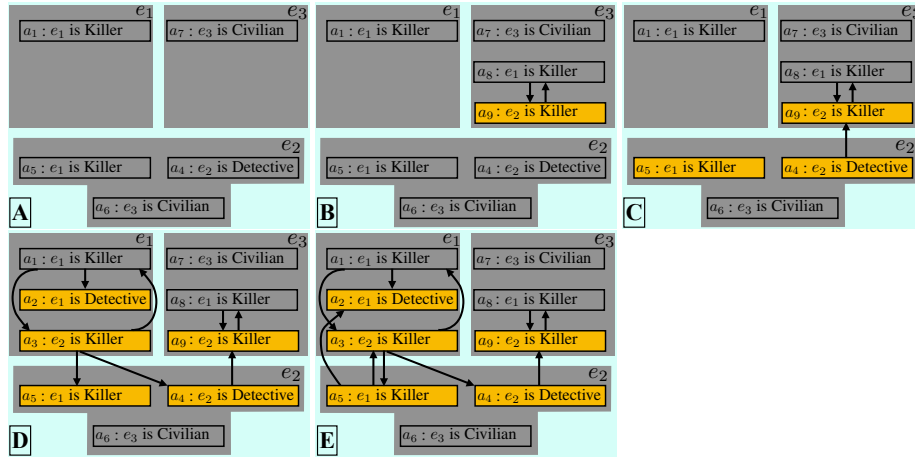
$e_1$
$a_1 : e_1$ is Killer
$e_3$
$a_7 : e_3$ is Civilian
$e_2$
$a_5 : e_1$ is Killer
$a_4 : e_2$ is Detective
$a_6 : e_3$ is Civilian
A

$e_1$
$a_1 : e_1$ is Killer
$e_3$
$a_7 : e_3$ is Civilian
$a_8 : e_1$ is Killer
$a_9 : e_2$ is Killer
$e_2$
$a_5 : e_1$ is Killer
$a_4 : e_2$ is Detective
$a_6 : e_3$ is Civilian
B

$e_1$
$a_1 : e_1$ is Killer
$e_3$
$a_7 : e_3$ is Civilian
$a_8 : e_1$ is Killer
$a_9 : e_2$ is Killer
$e_2$
$a_5 : e_1$ is Killer
$a_4 : e_2$ is Detective
$a_6 : e_3$ is Civilian
C

$e_1$
$a_1 : e_1$ is Killer
$a_2 : e_1$ is Detective
$a_3 : e_2$ is Killer
$e_3$
$a_7 : e_3$ is Civilian
$a_8 : e_1$ is Killer
$a_9 : e_2$ is Killer
$e_2$
$a_5 : e_1$ is Killer
$a_4 : e_2$ is Detective
$a_6 : e_3$ is Civilian
D

$e_1$
$a_1 : e_1$ is Killer
$a_2 : e_1$ is Detective
$a_3 : e_2$ is Killer
$e_3$
$a_7 : e_3$ is Civilian
$a_8 : e_1$ is Killer
$a_9 : e_2$ is Killer
$e_2$
$a_5 : e_1$ is Killer
$a_4 : e_2$ is Detective
$a_6 : e_3$ is Civilian
E